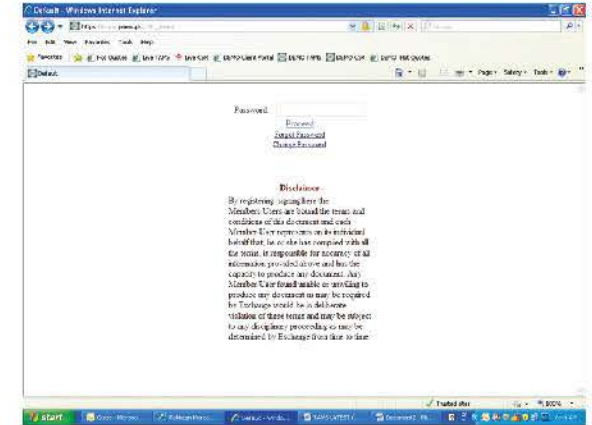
Default - Windows Internet Explorer

https://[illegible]

File Edit View Favorites Tools Help

Favorites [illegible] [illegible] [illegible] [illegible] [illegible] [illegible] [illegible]

Default

Page Safety Tools

Password

Proceed
Forgot Password
Change Password

Disclaimer

By registering / signing here the Members/ Users are bound the terms and conditions of this document and each Member/User represents on its individual behalf that, he or she has complied with all the terms, is responsible for accuracy of all information provided above and has the capacity to produce any document. Any Member/User found unable or unwilling to produce any document as may be required by Exchange would be in deliberate violation of these terms and may be subject to any disciplinary proceedings as may be determined by Exchange from time to time.

Trusted sites 100%

start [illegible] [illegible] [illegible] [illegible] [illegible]